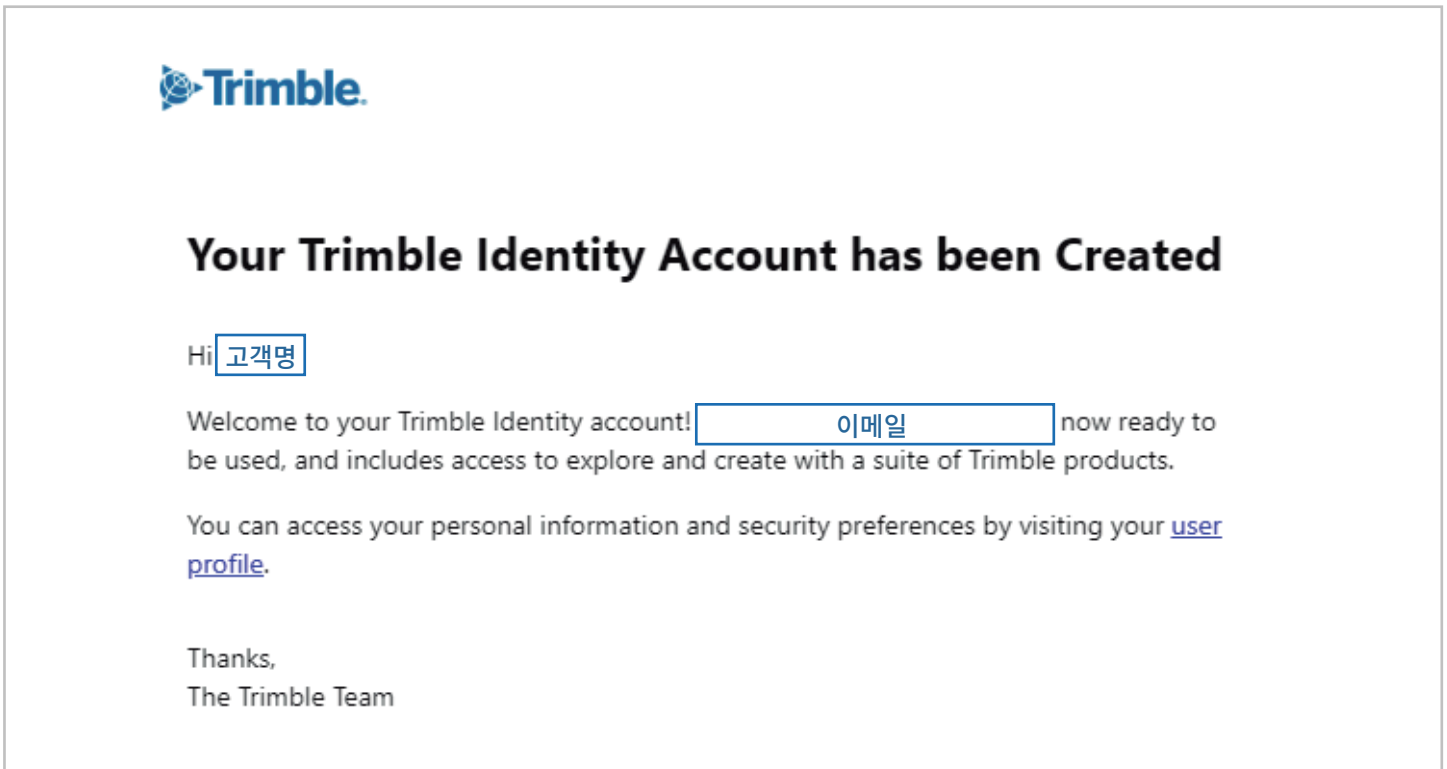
Trimble.

Your Trimble Identity Account has been Created

Hi 고객명

Welcome to your Trimble Identity account! 이메일 now ready to be used, and includes access to explore and create with a suite of Trimble products.

You can access your personal information and security preferences by visiting your user profile.

Thanks,
The Trimble Team